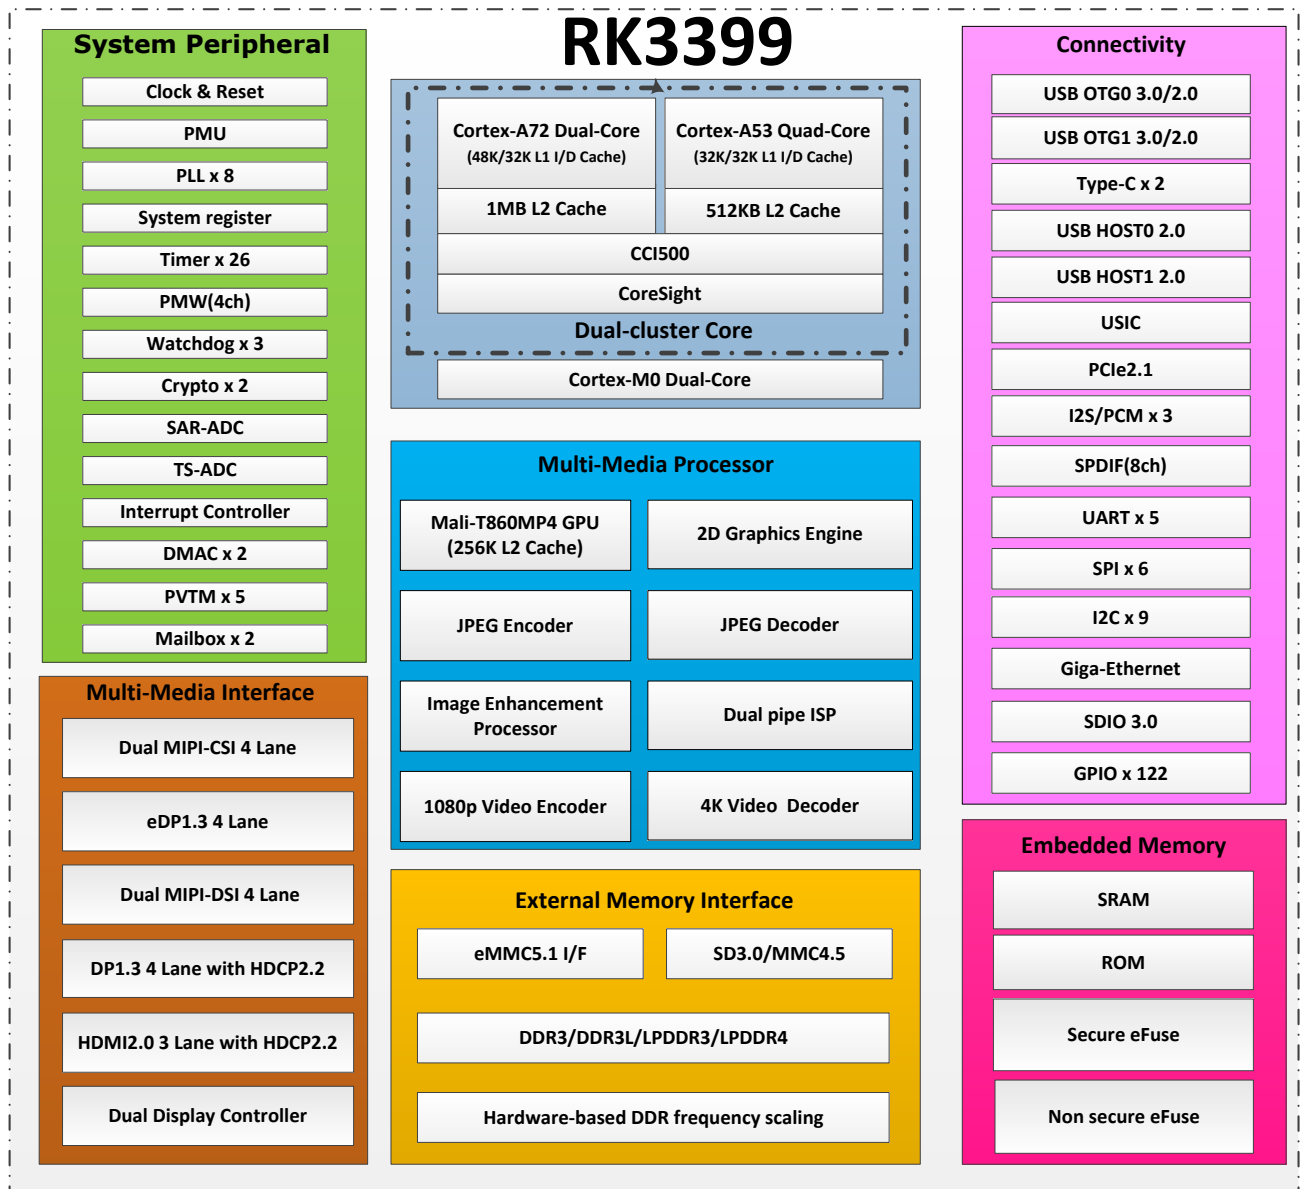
RK3399

System Peripheral
Clock & Reset
PMU
PLL x 8
System register
Timer x 26
PMW(4ch)
Watchdog x 3
Crypto x 2
SAR-ADC
TS-ADC
Interrupt Controller
DMAC x 2
PVTM x 5
Mailbox x 2

Cortex-A72 Dual-Core
(48K/32K L1 I/D Cache)
Cortex-A53 Quad-Core
(32K/32K L1 I/D Cache)
1MB L2 Cache
512KB L2 Cache
CCI500
CoreSight
Dual-cluster Core
Cortex-M0 Dual-Core

Connectivity
USB OTG0 3.0/2.0
USB OTG1 3.0/2.0
Type-C x 2
USB HOST0 2.0
USB HOST1 2.0
USIC
PCIe2.1
I2S/PCM x 3
SPDIF(8ch)
UART x 5
SPI x 6
I2C x 9
Giga-Ethernet
SDIO 3.0
GPIO x 122

Multi-Media Processor
Mali-T860MP4 GPU
(256K L2 Cache)
2D Graphics Engine
JPEG Encoder
JPEG Decoder
Image Enhancement Processor
Dual pipe ISP
1080p Video Encoder
4K Video Decoder

Multi-Media Interface
Dual MIPI-CSI 4 Lane
eDP1.3 4 Lane
Dual MIPI-DSI 4 Lane
DP1.3 4 Lane with HDCP2.2
HDMI2.0 3 Lane with HDCP2.2
Dual Display Controller

External Memory Interface
eMMC5.1 I/F
SD3.0/MMC4.5
DDR3/DDR3L/LPDDR3/LPDDR4
Hardware-based DDR frequency scaling

Embedded Memory
SRAM
ROM
Secure eFuse
Non secure eFuse